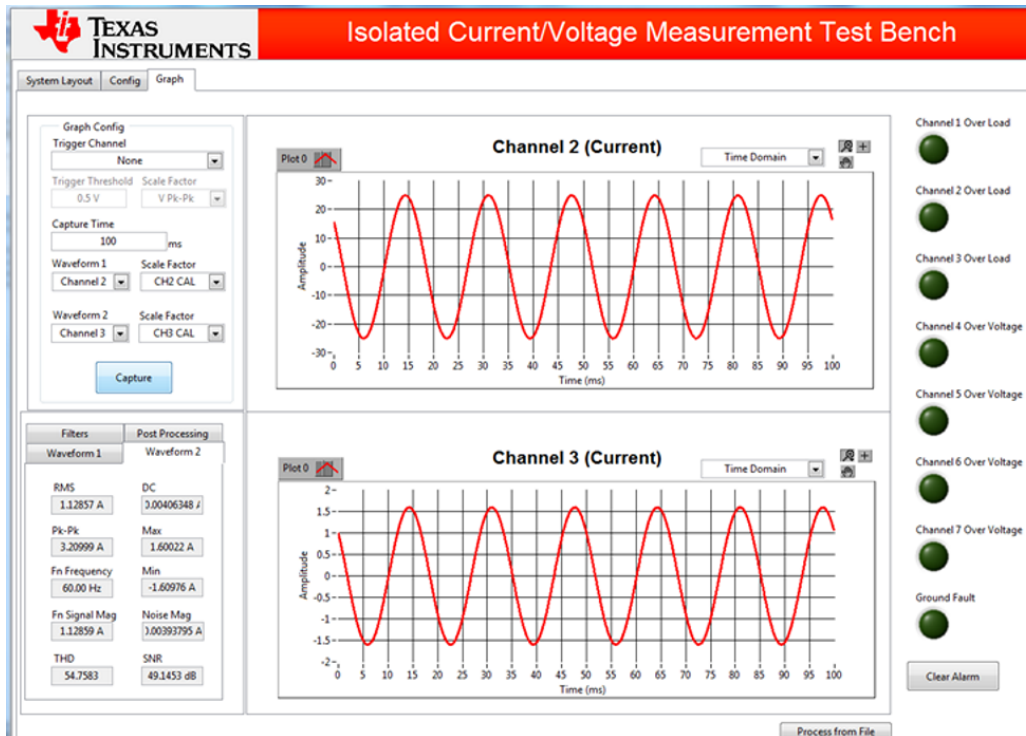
TEXAS INSTRUMENTS

Isolated Current/Voltage Measurement Test Bench

System Layout | Config | Graph

Graph Config
Trigger Channel
None
Trigger Threshold
0.5 V
Scale Factor
V Pk-Pk
Capture Time
100 ms
Waveform 1
Channel 2
Scale Factor
CH2 CAL
Waveform 2
Channel 3
Scale Factor
CH3 CAL
Capture

Filters | Post Processing
Waveform 1 | Waveform 2

RMS
1.12857 A
DC
0.00406348 A
Pk-Pk
3.20999 A
Max
1.60022 A
Fn Frequency
60.00 Hz
Min
-1.60976 A
Fn Signal Mag
1.12859 A
Noise Mag
0.00393795 A
THD
54.7583
SNR
49.1453 dB

Plot 0
Channel 2 (Current)
Time Domain
Amplitude
30
20
10
0
-10
-20
-30
0 5 10 15 20 25 30 35 40 45 50 55 60 65 70 75 80 85 90 95 100
Time (ms)

Plot 0
Channel 3 (Current)
Time Domain
Amplitude
2
1.5
1
0.5
0
-0.5
-1
-1.5
-2
0 5 10 15 20 25 30 35 40 45 50 55 60 65 70 75 80 85 90 95 100
Time (ms)

Channel 1 Over Load
Channel 2 Over Load
Channel 3 Over Load
Channel 4 Over Voltage
Channel 5 Over Voltage
Channel 6 Over Voltage
Channel 7 Over Voltage
Ground Fault
Clear Alarm

Process from File